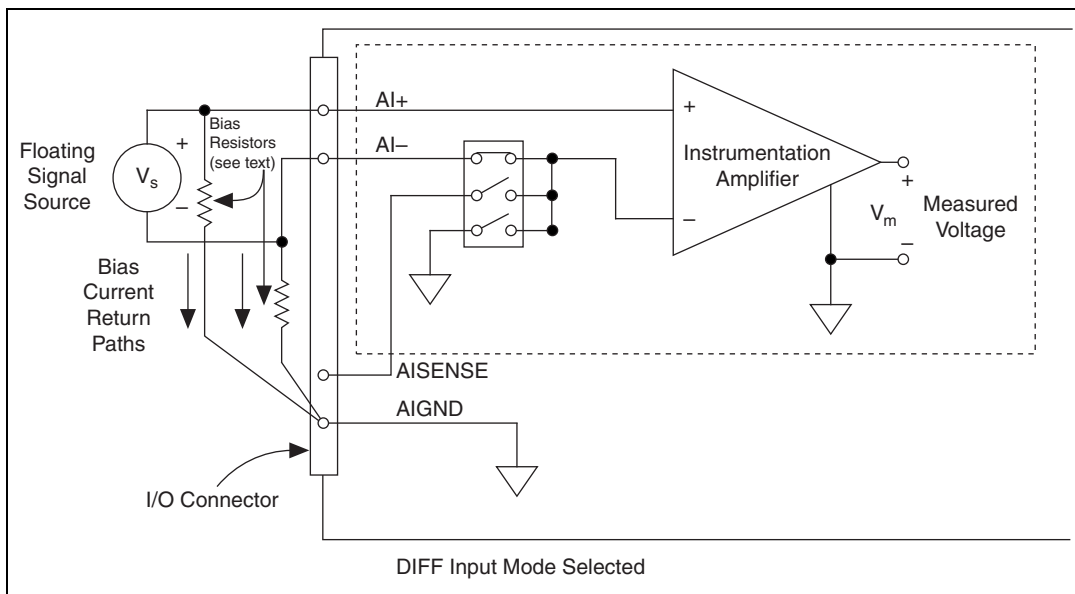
Floating Signal Source

+

$V_s$

–

Bias Resistors (see text)

Bias Current Return Paths

AI+

AI–

AISENSE

AIGND

I/O Connector

+

–

Instrumentation Amplifier

+

$V_m$

–

Measured Voltage

DIFF Input Mode Selected